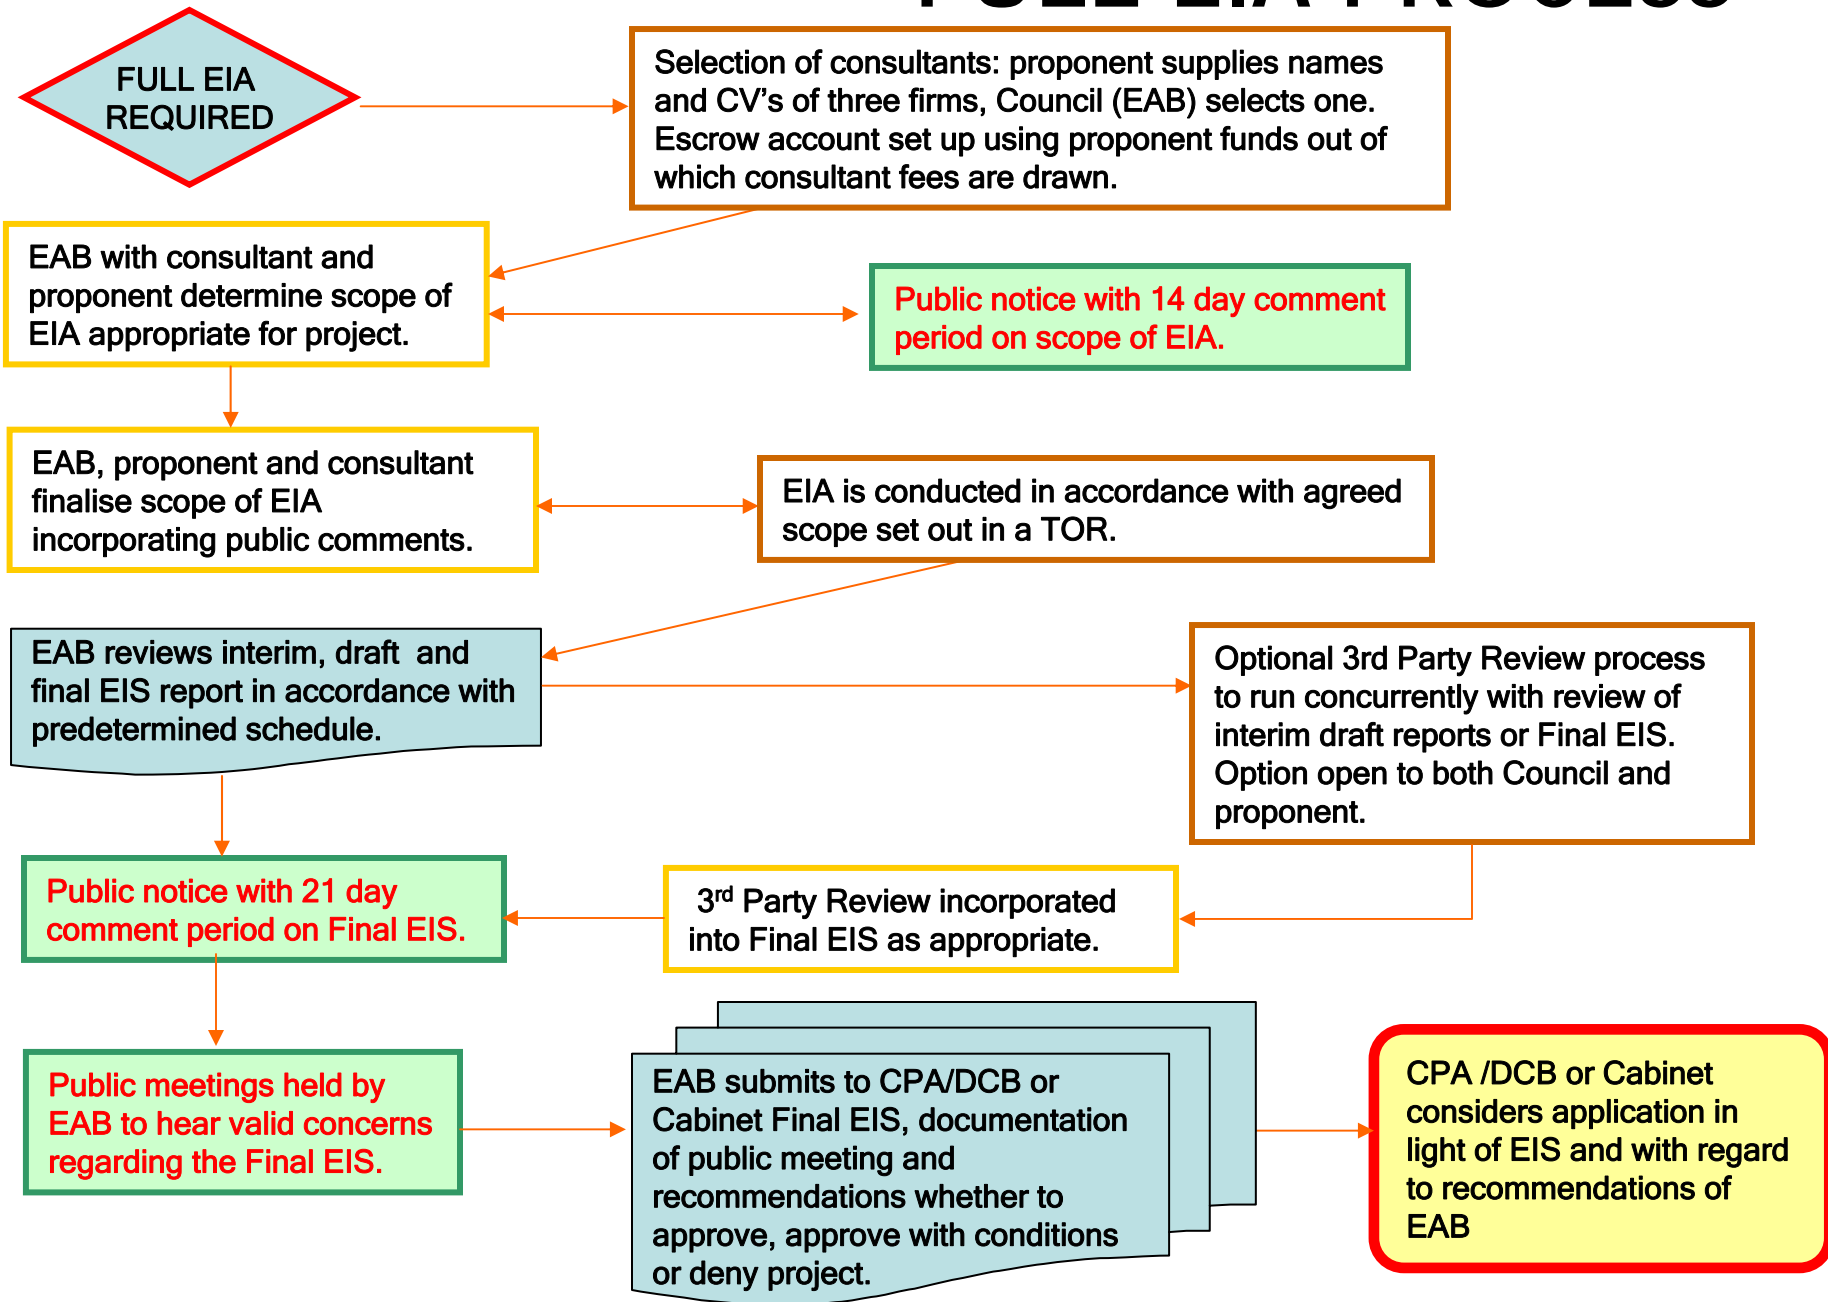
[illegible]

FULL EIA REQUIRED

Selection of consultants: proponent supplies names and CV’s of three firms, Council (EAB) selects one. Escrow account set up using proponent funds out of which consultant fees are drawn.

EAB with consultant and proponent determine scope of EIA appropriate for project.

Public notice with 14 day comment period on scope of EIA.

EAB, proponent and consultant finalise scope of EIA incorporating public comments.

EIA is conducted in accordance with agreed scope set out in a TOR.

EAB reviews interim, draft and final EIS report in accordance with predetermined schedule.

Optional 3rd Party Review process to run concurrently with review of interim draft reports or Final EIS. Option open to both Council and proponent.

Public notice with 21 day comment period on Final EIS.

3$^{rd}$ Party Review incorporated into Final EIS as appropriate.

Public meetings held by EAB to hear valid concerns regarding the Final EIS.

EAB submits to CPA/DCB or Cabinet Final EIS, documentation of public meeting and recommendations whether to approve, approve with conditions or deny project.

CPA /DCB or Cabinet considers application in light of EIS and with regard to recommendations of EAB